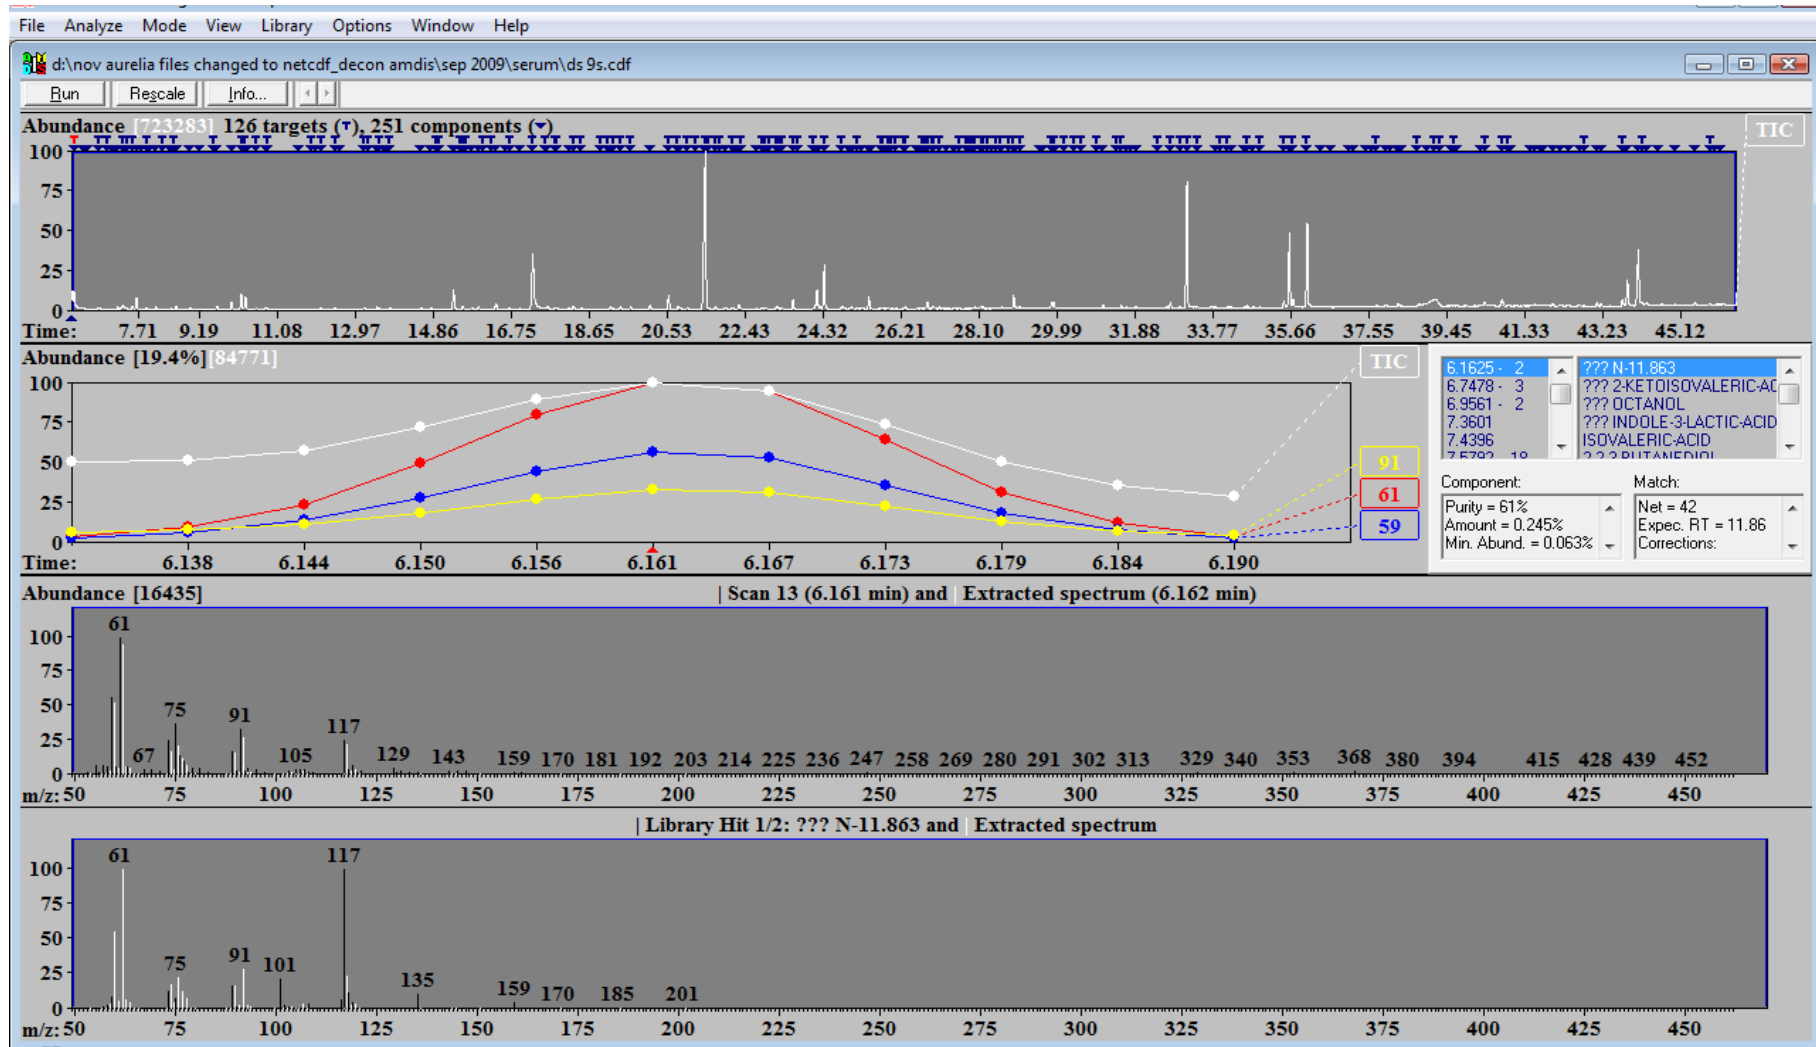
File Analyze Mode View Library Options Window Help

d:\nov aurelia files changed to netcdf_decon amdis\sep 2009\serum\ds 9s.cdf

Run Rescale Info...

Abundance [723283] 126 targets (▾), 251 components (▾)

TIC

100 75 50 25 0

Time: 7.71 9.19 11.08 12.97 14.86 16.75 18.65 20.53 22.43 24.32 26.21 28.10 29.99 31.88 33.77 35.66 37.55 39.45 41.33 43.23 45.12

Abundance [19.4%][84771]

TIC

100 75 50 25 0

Time: 6.138 6.144 6.150 6.156 6.161 6.167 6.173 6.179 6.184 6.190

91
61
59

6.1625 - 2
6.7478 - 3
6.9561 - 2
7.3601
7.4396
7.5792 - 18

??? N-11.863
??? 2-KETOISOVALERIC-AC
??? OCTANOL
??? INDOLE-3-LACTIC-ACID
ISOVALERIC-ACID
2,3-BUTANEDIOL

Component:
Purity = 61%
Amount = 0.245%
Min. Abund. = 0.063%

Match:
Net = 42
Expec. RT = 11.86
Corrections:

Abundance [16435] | Scan 13 (6.161 min) and | Extracted spectrum (6.162 min)

100 75 50 25 0

61 67 75 91 105 117 129 143 159 170 181 192 203 214 225 236 247 258 269 280 291 302 313 329 340 353 368 380 394 415 428 439 452

m/z: 50 75 100 125 150 175 200 225 250 275 300 325 350 375 400 425 450

| Library Hit 1/2: ??? N-11.863 and | Extracted spectrum

100 75 50 25 0

61 75 91 101 117 135 159 170 185 201

m/z: 50 75 100 125 150 175 200 225 250 275 300 325 350 375 400 425 450